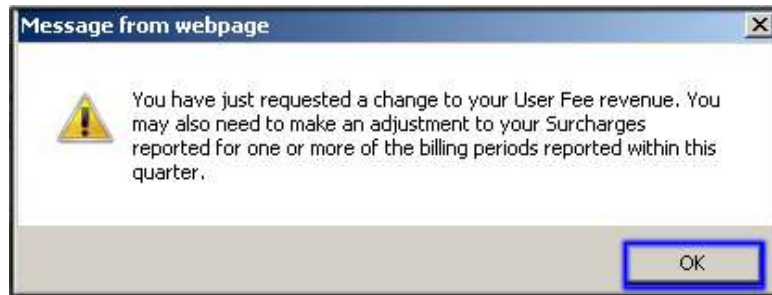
Message from webpage

You have just requested a change to your User Fee revenue. You may also need to make an adjustment to your Surcharges reported for one or more of the billing periods reported within this quarter.

OK